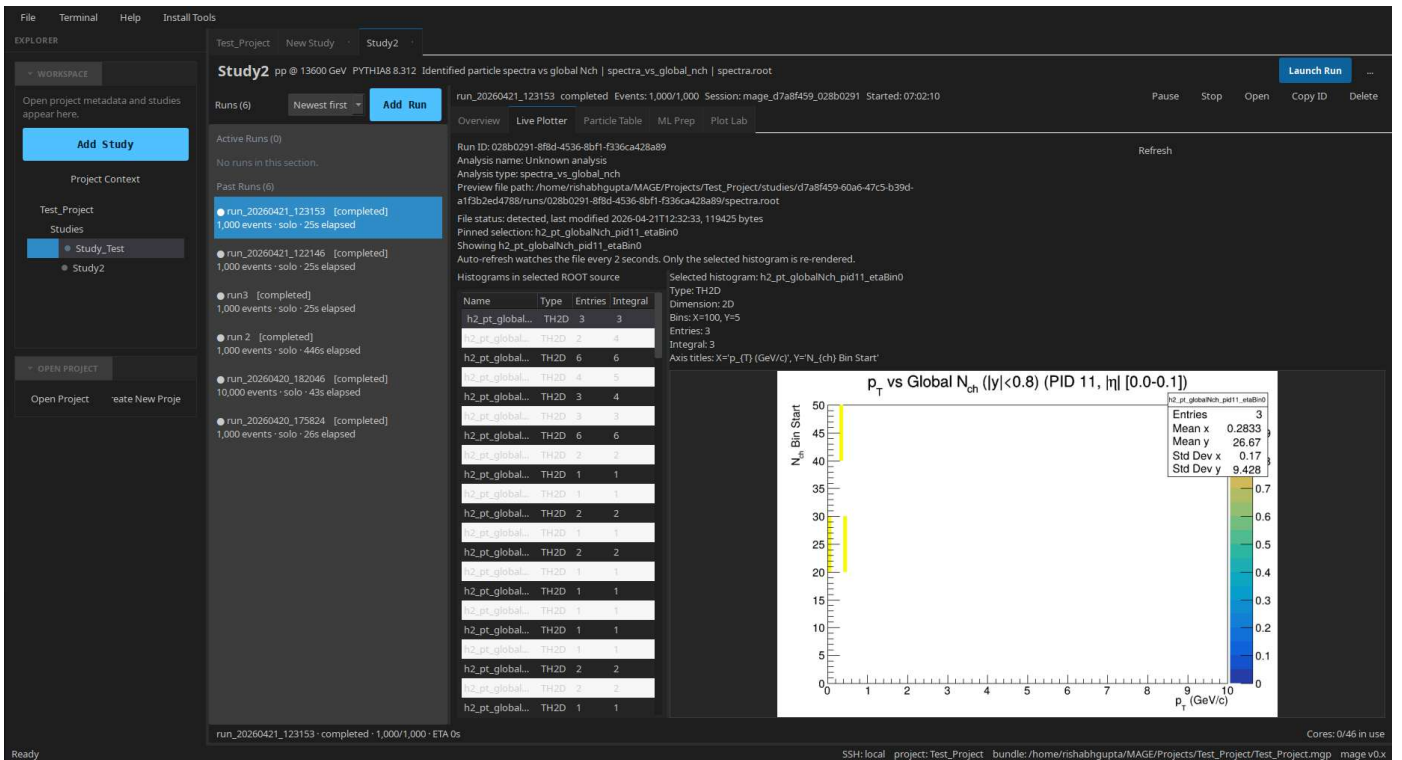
File Terminal Help Install Tools

EXPLORER

WORKSPACE

Open project metadata and studies appear here.

Add Study

Project Context

Test_Project
Studies
Study_Test
Study2

OPEN PROJECT

Open Project reate New Proje

Test_Project New Study Study2

Study2 pp @ 13600 GeV PYTHIA8 8.312 Identified particle spectra vs global Nch | spectra_vs_global_nch | spectra.root

Launch Run ...

Runs (6) Newest first Add Run

Active Runs (0)
No runs in this section.
Past Runs (6)

run_20260421_123153 [completed]
1,000 events · solo · 25s elapsed

run_20260421_122146 [completed]
1,000 events · solo · 25s elapsed

run3 [completed]
1,000 events · solo · 25s elapsed

run 2 [completed]
1,000 events · solo · 446s elapsed

run_20260420_182046 [completed]
10,000 events · solo · 43s elapsed

run_20260420_175824 [completed]
1,000 events · solo · 26s elapsed

run_20260421_123153 completed Events: 1,000/1,000 Session: mage_d7a8f459_028b0291 Started: 07:02:10

Pause Stop Open Copy ID Delete

Overview Live Plotter Particle Table ML Prep Plot Lab

Run ID: 028b0291-8f8d-4536-8bf1-f336ca428a89
Analysis name: Unknown analysis
Analysis type: spectra_vs_global_nch
Preview file path: /home/rishabhgupta/MAGE/Projects/Test_Project/studies/d7a8f459-60a6-47c5-b39d-a1f3b2ed4788/runs/028b0291-8f8d-4536-8bf1-f336ca428a89/spectra.root

Refresh

File status: detected, last modified 2026-04-21T12:32:33, 119425 bytes
Pinned selection: h2_pt_globalNch_pid11_etaBin0
Showing h2_pt_globalNch_pid11_etaBin0
Auto-refresh watches the file every 2 seconds. Only the selected histogram is re-rendered.

Histograms in selected ROOT source

| Name | Type | Entries | Integral |
|---|---|---|---|
| h2_pt_global... | TH2D | 3 | 3 |
| h2_pt_global... | TH2D | 2 | 4 |
| h2_pt_global... | TH2D | 6 | 6 |
| h2_pt_global... | TH2D | 4 | 5 |
| h2_pt_global... | TH2D | 3 | 4 |
| h2_pt_global... | TH2D | 3 | 3 |
| h2_pt_global... | TH2D | 6 | 6 |
| h2_pt_global... | TH2D | 2 | 2 |
| h2_pt_global... | TH2D | 1 | 1 |
| h2_pt_global... | TH2D | 1 | 1 |
| h2_pt_global... | TH2D | 2 | 2 |
| h2_pt_global... | TH2D | 1 | 1 |
| h2_pt_global... | TH2D | 2 | 2 |
| h2_pt_global... | TH2D | 1 | 1 |
| h2_pt_global... | TH2D | 1 | 1 |
| h2_pt_global... | TH2D | 1 | 1 |
| h2_pt_global... | TH2D | 1 | 1 |
| h2_pt_global... | TH2D | 1 | 1 |
| h2_pt_global... | TH2D | 2 | 2 |
| h2_pt_global... | TH2D | 2 | 2 |
| h2_pt_global... | TH2D | 1 | 1 |

Selected histogram: h2_pt_globalNch_pid11_etaBin0
Type: TH2D
Dimension: 2D
Bins: X=100, Y=5
Entries: 3
Integral: 3
Axis titles: X='p_{T} (GeV/c)', Y='N_{ch} Bin Start'

$p_T$ vs Global $N_{ch}$ (|y|<0.8) (PID 11, |η| [0.0-0.1])

h2_pt_globalNch_pid11_etaBin0
Entries 3
Mean x 0.2833
Mean y 26.67
Std Dev x 0.17
Std Dev y 9.428

$N_{ch}$ Bin Start
50 45 40 35 30 25 20 15 10 5 0
0 1 2 3 4 5 6 7 8 9 10
$p_T$ (GeV/c)
0.7 0.6 0.5 0.4 0.3 0.2 0.1 0

run_20260421_123153 · completed · 1,000/1,000 · ETA 0s

Cores: 0/46 in use

Ready

SSH: local project: Test_Project bundle: /home/rishabhgupta/MAGE/Projects/Test_Project/Test_Project.mgp mage v0.x